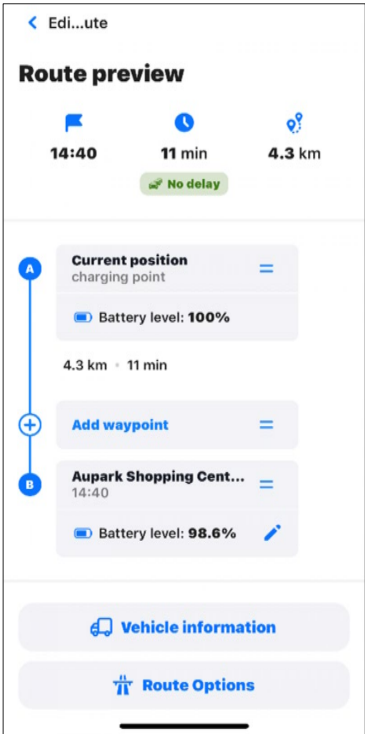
< Edi...ute

Route preview

14:40

11 min

4.3 km

No delay

A

Current position
charging point

Battery level: 100%

4.3 km • 11 min

Add waypoint

B

Aupark Shopping Cent...
14:40

Battery level: 98.6%

Vehicle information

Route Options